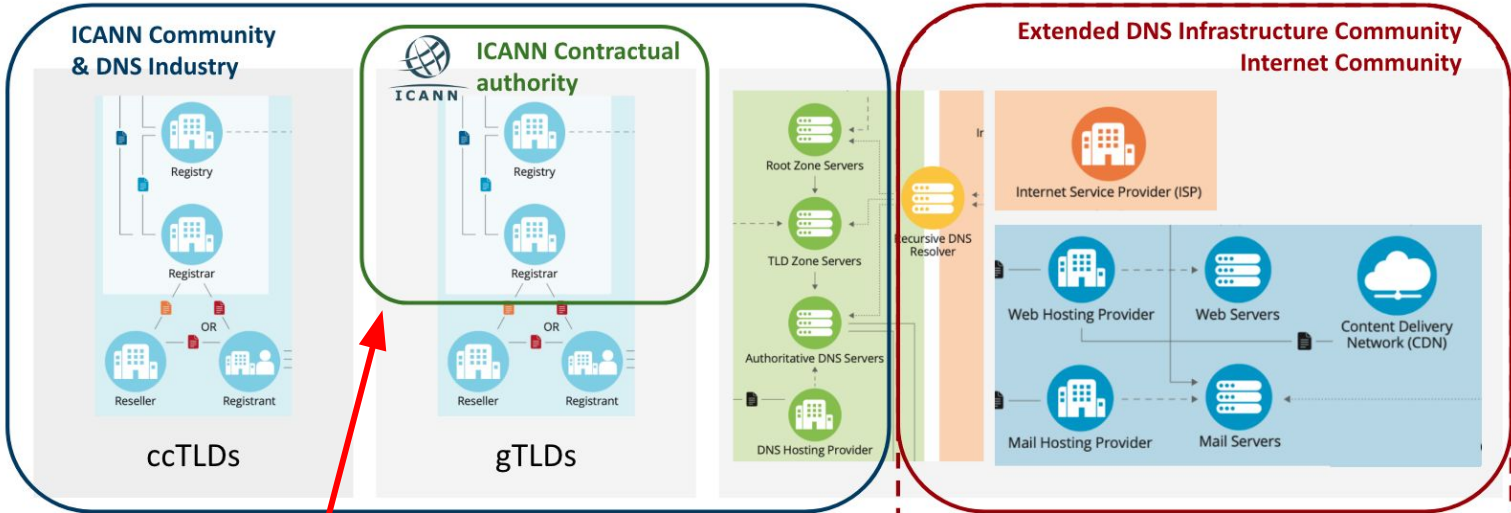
ICANN Community & DNS Industry

ICANN

ICANN Contractual authority

Extended DNS Infrastructure Community
Internet Community

Registry

Registrar

OR

Reseller

Registrant

ccTLDs

Registry

Registrar

OR

Reseller

Registrant

gTLDs

Root Zone Servers

TLD Zone Servers

Authoritative DNS Servers

DNS Hosting Provider

Recursive DNS Resolver

In

Internet Service Provider (ISP)

Web Hosting Provider

Web Servers

Content Delivery Network (CDN)

Mail Hosting Provider

Mail Servers